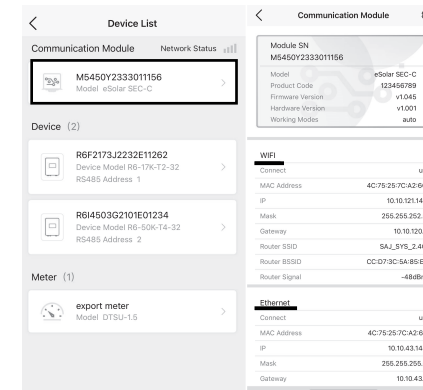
Device List

Communication Module Network Status

M5450Y2333011156
Model eSolar SEC-C

Device (2)

R6F2173J2232E11262
Device Model R6-17K-T2-32
RS485 Address 1

R6I4503G2101E01234
Device Model R6-50K-T4-32
RS485 Address 2

Meter (1)

export meter
Model DTSU-1.5

Communication Module

Module SN
M5450Y2333011156

| | |
|---|---|
| Model | eSolar SEC-C |
| Product Code | 123456789 |
| Firmware Version | v1.045 |
| Hardware Version | v1.001 |
| Working Modes | auto |

WIFI

| | |
|---|---|
| Connect | u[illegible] |
| MAC Address | 4C:75:25:7C:A2:6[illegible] |
| IP | 10.10.121.14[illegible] |
| Mask | 255.255.252.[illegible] |
| Gateway | 10.10.120.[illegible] |
| Router SSID | SAJ_SYS_2.4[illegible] |
| Router BSSID | CC:D7:3C:5A:85:E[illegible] |
| Router Signal | -48dB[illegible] |

Ethernet

| | |
|---|---|
| Connect | u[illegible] |
| MAC Address | 4C:75:25:7C:A2:6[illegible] |
| IP | 10.10.43.14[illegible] |
| Mask | 255.255.255.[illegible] |
| Gateway | 10.10.43.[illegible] |